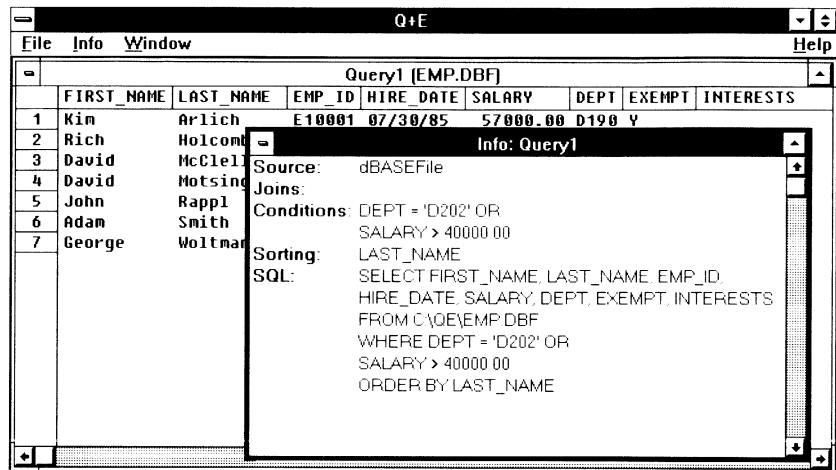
Q+E

File Info Window Help

Query1 (EMP.DBF)

| | FIRST_NAME | LAST_NAME | EMP_ID | HIRE_DATE | SALARY | DEPT | EXEMPT | INTERESTS |
|---|---|---|---|---|---|---|---|---|
| 1 | Kim | Arlich | E10001 | 07/30/85 | 57000.00 | D190 | Y | |
| 2 | Rich | Holcomb | | | | | | |
| 3 | David | McClell | | | | | | |
| 4 | David | Motsing | | | | | | |
| 5 | John | Rappl | | | | | | |
| 6 | Adam | Smith | | | | | | |
| 7 | George | Woltman | | | | | | |

Info: Query1

Source: dBASEFile
Joins:
Conditions: DEPT = 'D202' OR SALARY > 40000.00
Sorting: LAST_NAME
SQL: SELECT FIRST_NAME, LAST_NAME, EMP_ID, HIRE_DATE, SALARY, DEPT, EXEMPT, INTERESTS FROM C:\QE\EMP.DBF WHERE DEPT = 'D202' OR SALARY > 40000.00 ORDER BY LAST_NAME